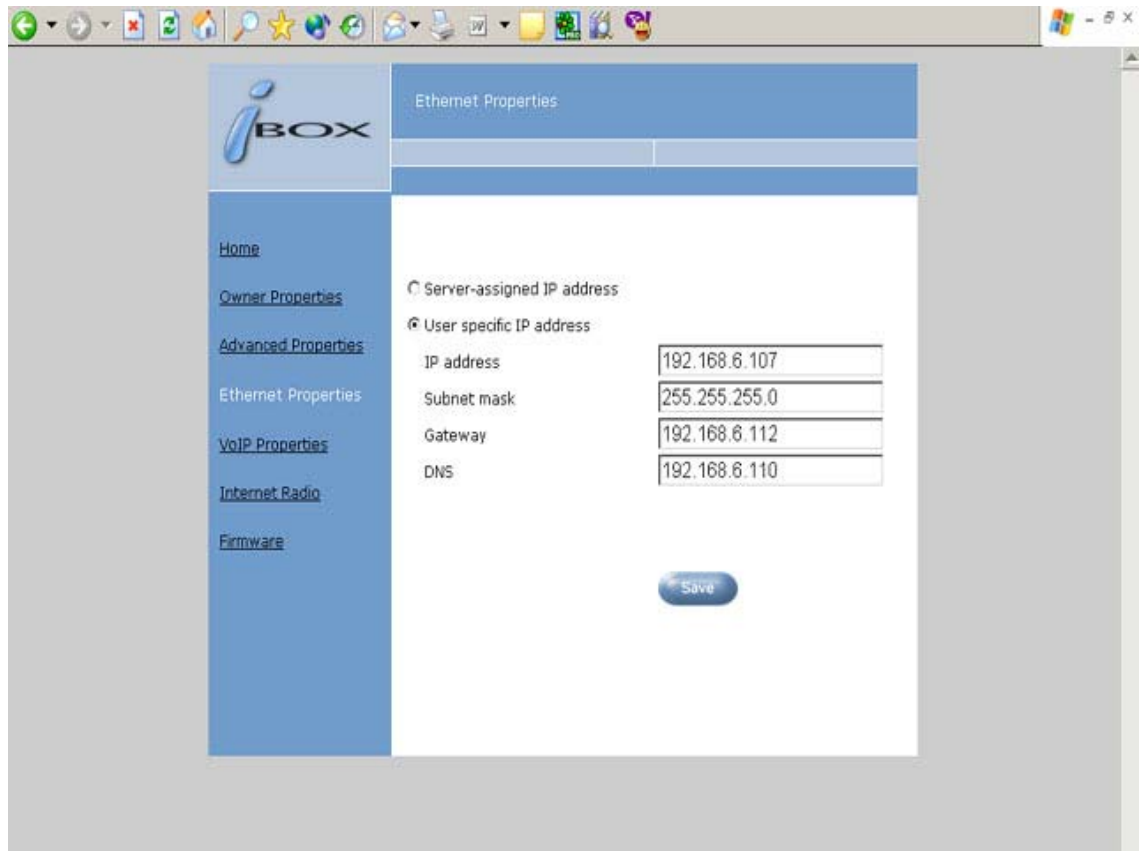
iBOX

Ethernet Properties

Home

Owner Properties

Advanced Properties

Ethernet Properties

VoIP Properties

Internet Radio

Firmware

Server-assigned IP address

User specific IP address

| | |
|---|---|
| IP address | 192.168.6.107 |
| Subnet mask | 255.255.255.0 |
| Gateway | 192.168.6.112 |
| DNS | 192.168.6.110 |

Save